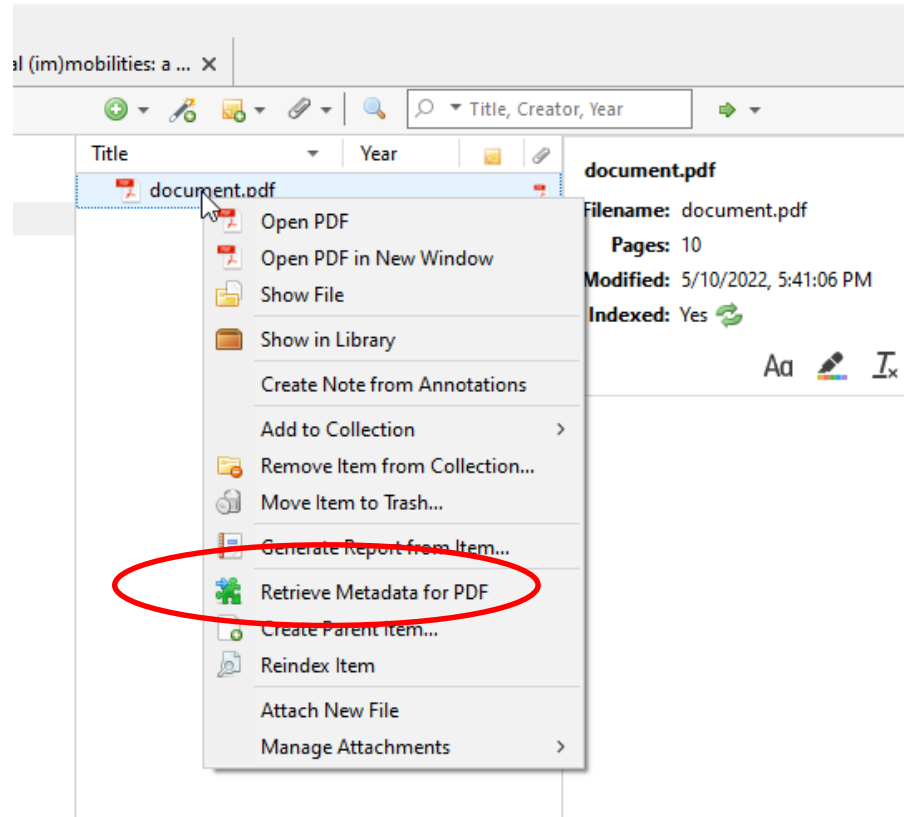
al (im)mobilities: a ... ✕

Title, Creator, Year

Title
Year

document.pdf

Open PDF
Open PDF in New Window
Show File
Show in Library
Create Note from Annotations
Add to Collection
Remove Item from Collection...
Move Item to Trash...
Generate Report from Item...
Retrieve Metadata for PDF
Create Parent Item...
Reindex Item
Attach New File
Manage Attachments

document.pdf
Filename: document.pdf
Pages: 10
Modified: 5/10/2022, 5:41:06 PM
Indexed: Yes

Aa